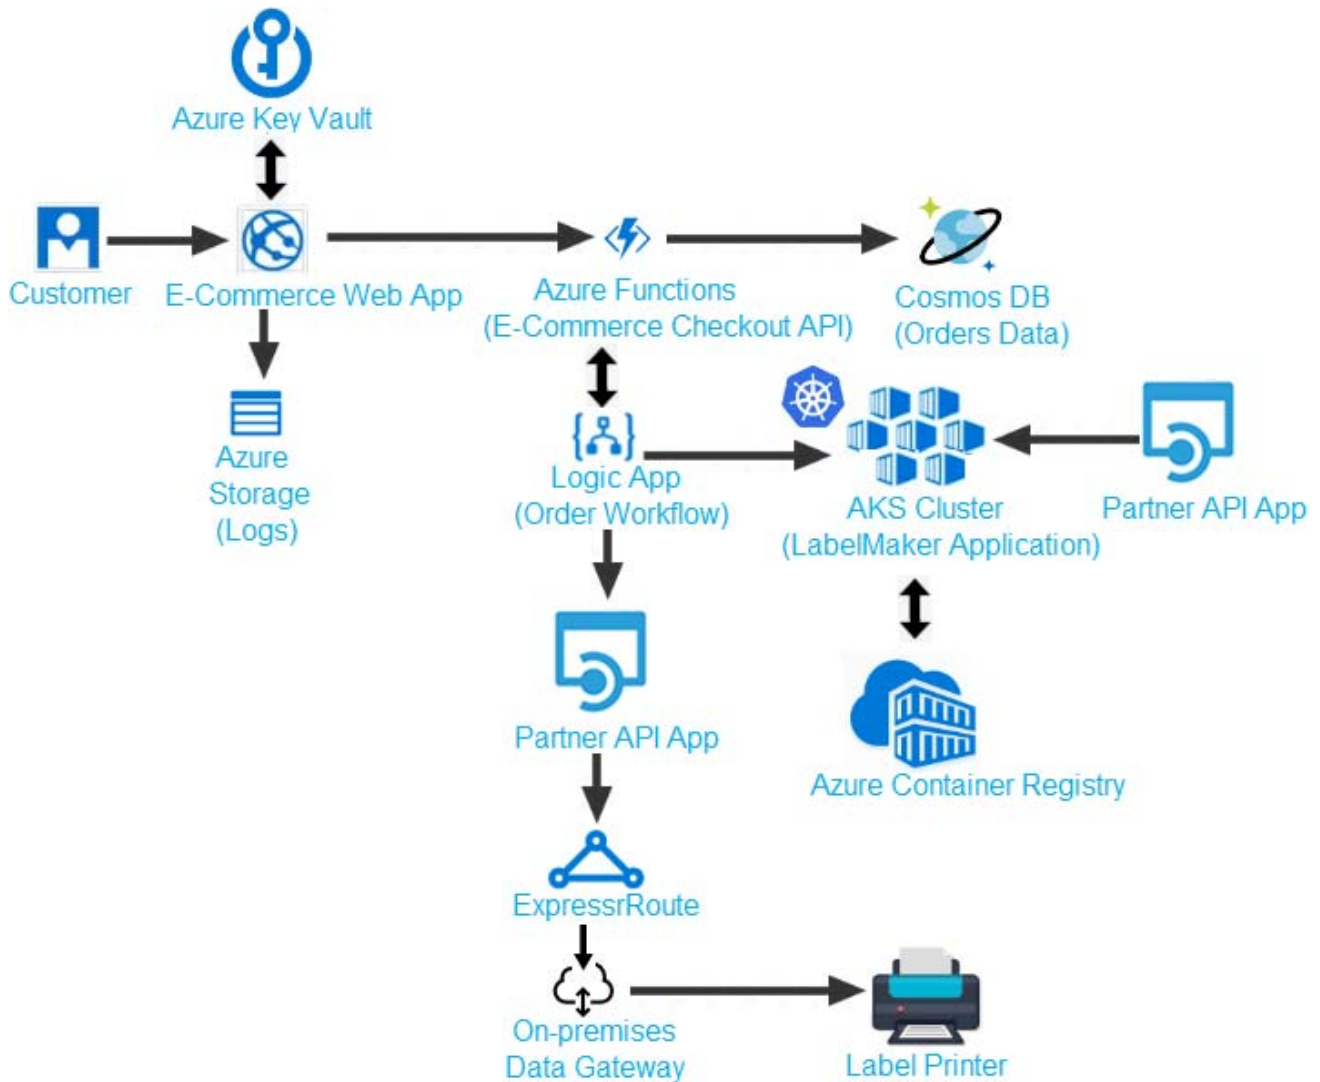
Azure Key Vault

Customer

E-Commerce Web App

Azure Functions
(E-Commerce Checkout API)

Cosmos DB
(Orders Data)

Azure
Storage
(Logs)

Logic App
(Order Workflow)

AKS Cluster
(LabelMaker Application)

Partner API App

Partner API App

Azure Container Registry

ExpressrRoute

On-premises
Data Gateway

Label Printer